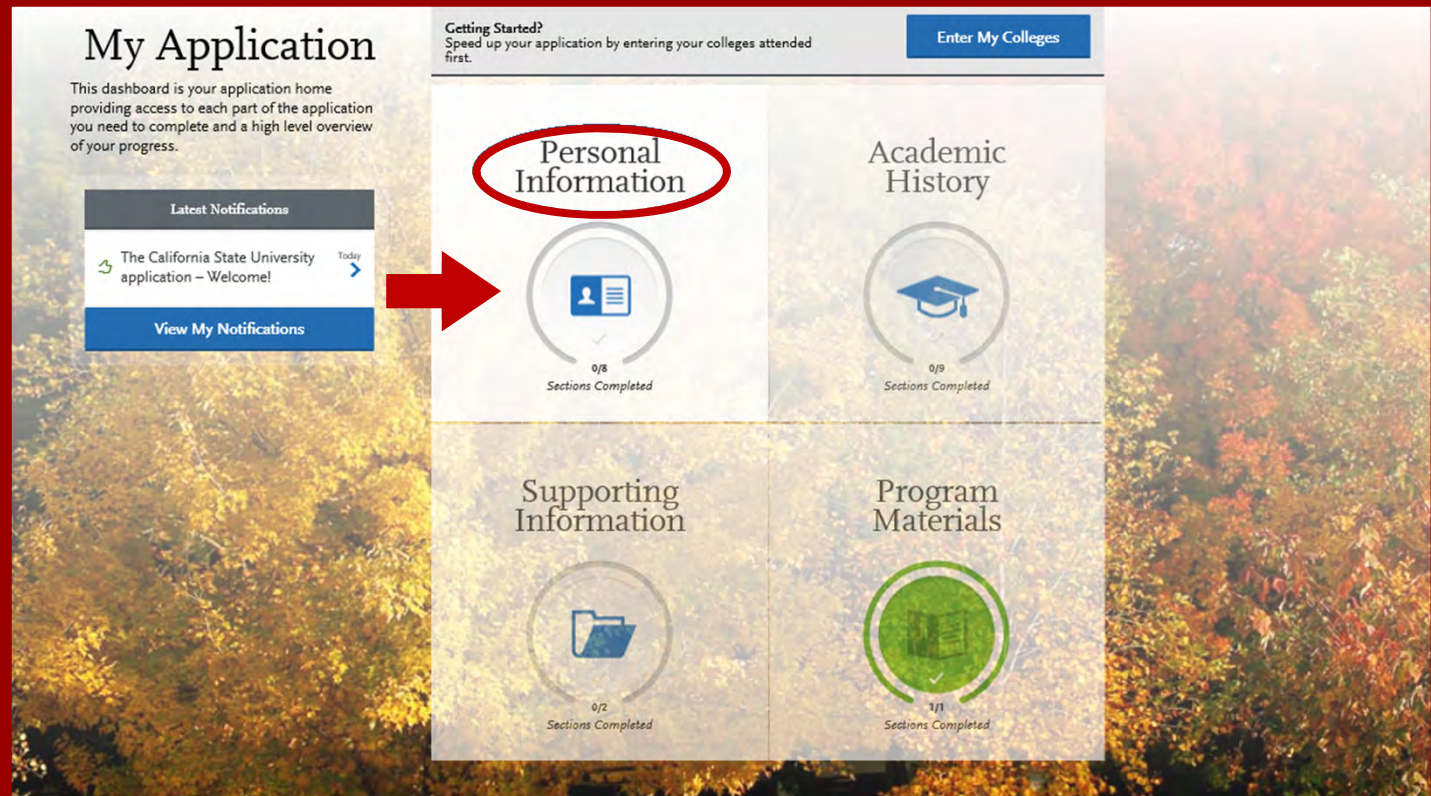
My Application

This dashboard is your application home providing access to each part of the application you need to complete and a high level overview of your progress.

Latest Notifications

The California State University application – Welcome!

Today

View My Notifications

Getting Started?
Speed up your application by entering your colleges attended first.

Enter My Colleges

Personal Information

0/8
Sections Completed

Academic History

0/9
Sections Completed

Supporting Information

0/2
Sections Completed

Program Materials

1/1
Sections Completed